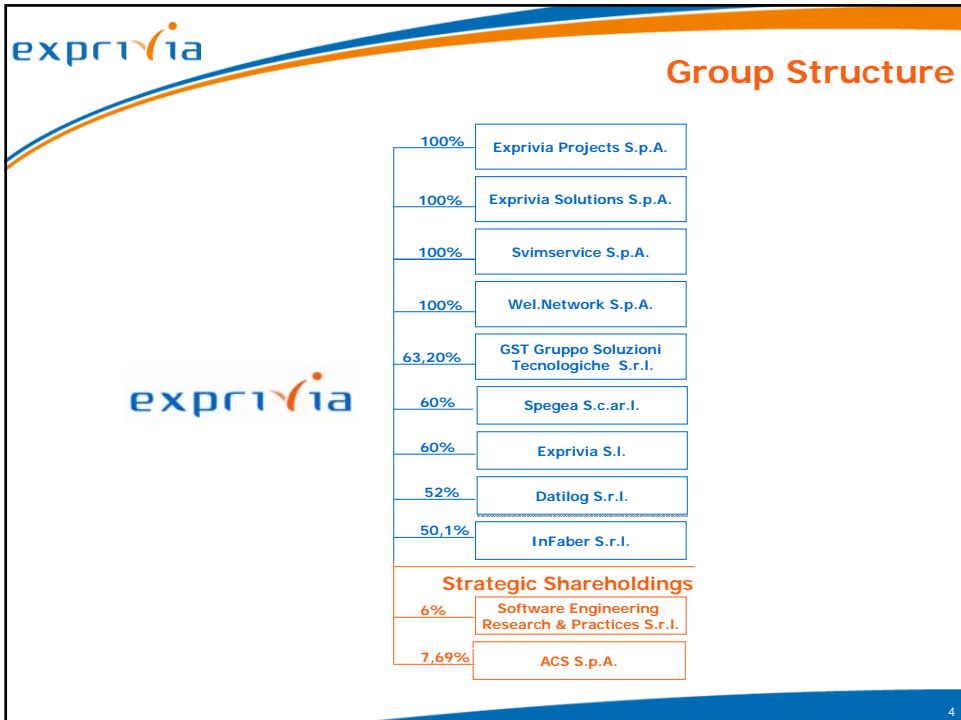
exprivia

Group Structure

exprivia

100% Exprivia Projects S.p.A.

100% Exprivia Solutions S.p.A.

100% Svimservice S.p.A.

100% Wel.Network S.p.A.

63,20% GST Gruppo Soluzioni Tecnologiche S.r.l.

60% Spegea S.c.ar.l.

60% Exprivia S.l.

52% Datilog S.r.l.

50,1% InFaber S.r.l.

Strategic Shareholdings

6% Software Engineering Research & Practices S.r.l.

7,69% ACS S.p.A.

4